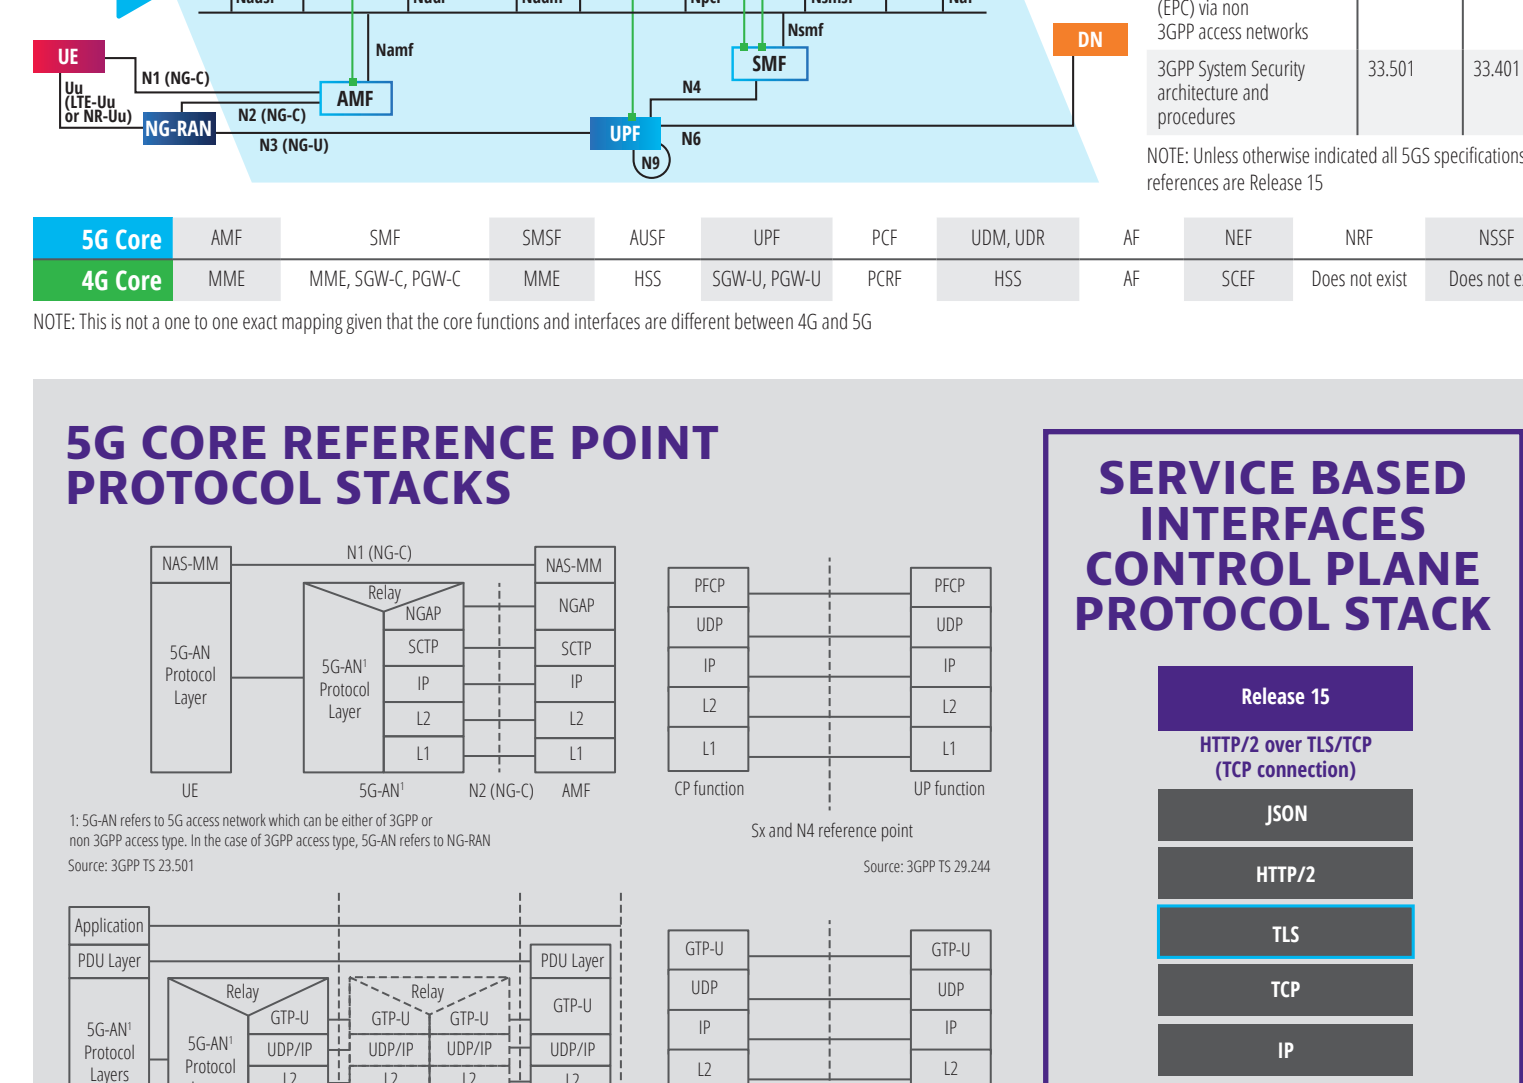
Nausf Nudr Nudm Npcf Nsmsf Naf

Nsmf

UE

Namf

DN

N1 (NG-C)

SMF

Uu (LTE-Uu or NR-Uu)

AMF

N4

N2 (NG-C)

NG-RAN

UPF

N6

N3 (NG-U)

N9

(EPC) via non 3GPP access networks

| 3GPP System Security architecture and procedures | 33.501 | 33.401 |
|---|---|---|

NOTE: Unless otherwise indicated all 5GS specifications references are Release 15

| 5G Core | AMF | SMF | SMSF | AUSF | UPF | PCF | UDM, UDR | AF | NEF | NRF | NSSF |
|---|---|---|---|---|---|---|---|---|---|---|---|
| 4G Core | MME | MME, SGW-C, PGW-C | MME | HSS | SGW-U, PGW-U | PCRF | HSS | AF | SCEF | Does not exist | Does not e |

NOTE: This is not a one to one mapping given that the core functions and interfaces are different between 4G and 5G

5G CORE REFERENCE POINT PROTOCOL STACKS

NAS-MM

N1 (NG-C)

NAS-MM

Relay

NGAP

NGAP

SCTP

SCTP

5G-AN Protocol Layer

$5G\text{-}AN^1$ Protocol Layer

IP

IP

L2

L2

L1

L1

UE

$5G\text{-}AN^1$

N2 (NG-C)

AMF

1: 5G-AN refers to 5G access network which can be either of 3GPP or non 3GPP access type. In the case of 3GPP access type, 5G-AN refers to NG-RAN

Source: 3GPP TS 23.501

PFCP | PFCP
UDP | UDP
IP | IP
L2 | L2
L1 | L1

CP function

UP function

Sx and N4 reference point

Source: 3GPP TS 29.244

Application

PDU Layer

PDU Layer

Relay

Relay

GTP-U

GTP-U

GTP-U

GTP-U

$5G\text{-}AN^1$ Protocol Layers

$5G\text{-}AN^1$ Protocol

UDP/IP

UDP/IP

UDP/IP

UDP/IP

L2

L2

L2

L2

GTP-U | GTP-U
UDP | UDP
IP | IP
L2 | L2

SERVICE BASED INTERFACES CONTROL PLANE PROTOCOL STACK

Release 15

HTTP/2 over TLS/TCP (TCP connection)

JSON

HTTP/2

TLS

TCP

IP